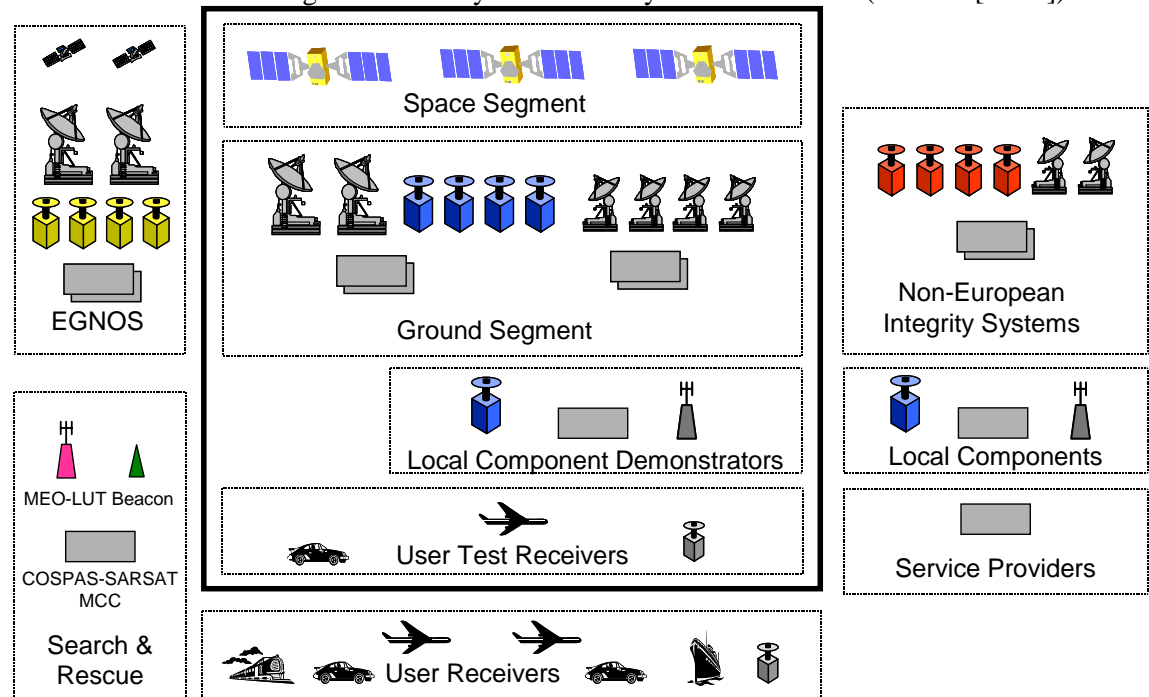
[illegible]

Space Segment

EGNOS

Ground Segment

Non-European Integrity Systems

Local Component Demonstrators

Local Components

MEO-LUT Beacon

COSPAS-SARSAT MCC

Search & Rescue

User Test Receivers

Service Providers

User Receivers